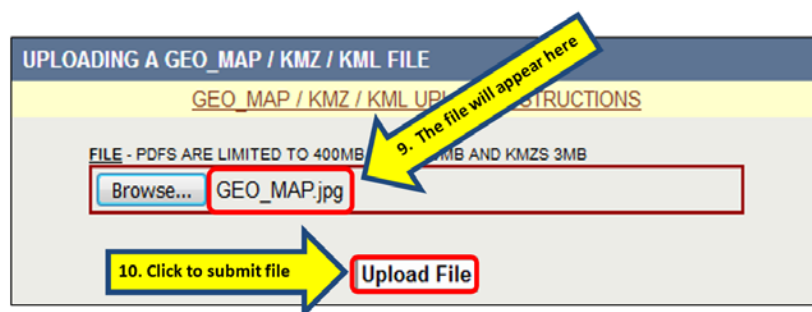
UPLOADING A GEO_MAP / KMZ / KML FILE

GEO_MAP / KMZ / KML UPL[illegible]STRUCTIONS

9. The file will appear here

FILE - PDFS ARE LIMITED TO 400MB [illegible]MB AND KMZS 3MB

Browse... GEO_MAP.jpg

10. Click to submit file

Upload File